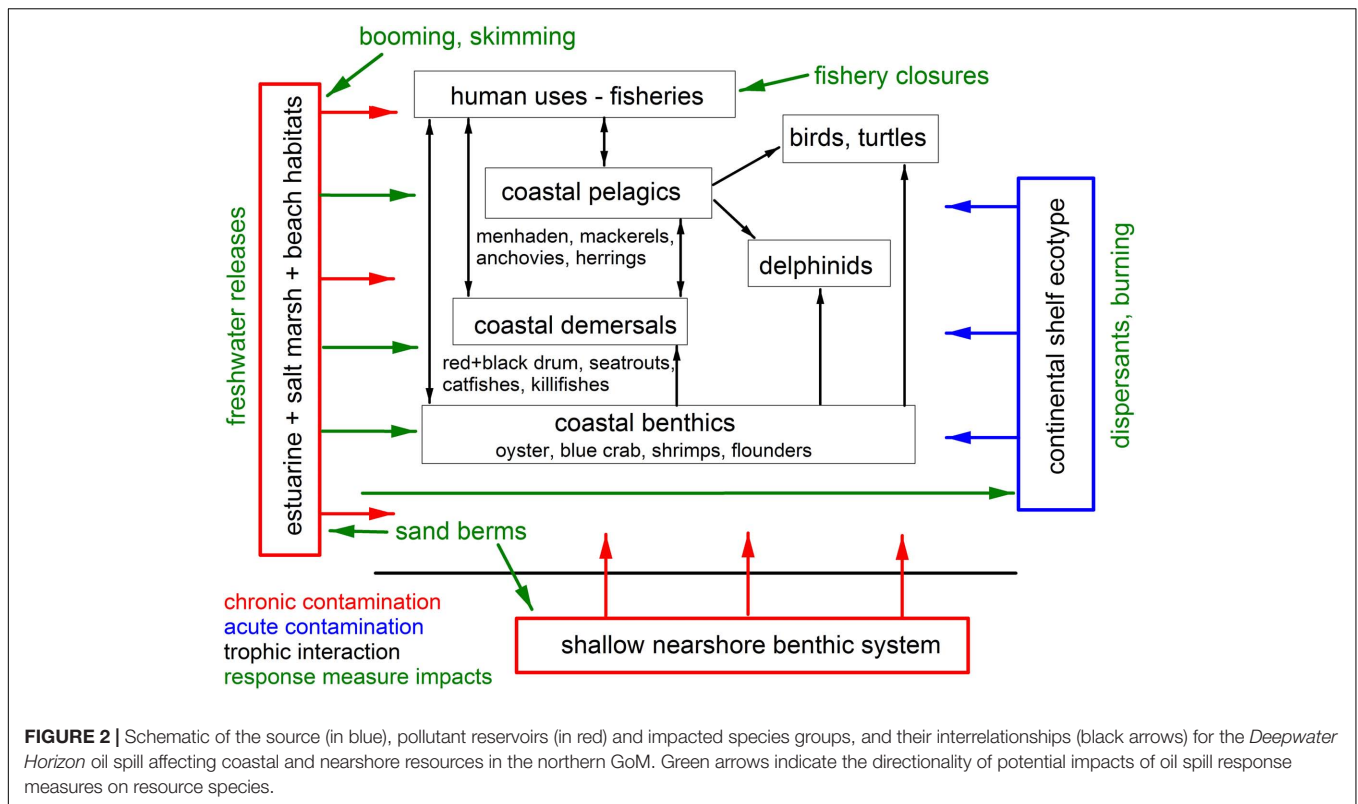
booming, skimming

fishery closures

human uses - fisheries

birds, turtles

coastal pelagics

menhaden, mackerels, anchovies, herrings

delphinids

coastal demersals

red+black drum, seatrouts, catfishes, killifishes

coastal benthics
oyster, blue crab, shrimps, flounders

freshwater releases

estuarine + salt marsh + beach habitats

continental shelf ecotype

dispersants, burning

sand berms

chronic contamination
acute contamination
trophic interaction
response measure impacts

shallow nearshore benthic system

**FIGURE 2 |** Schematic of the source (in blue), pollutant reservoirs (in red) and impacted species groups, and their interrelationships (black arrows) for the *Deepwater Horizon* oil spill affecting coastal and nearshore resources in the northern GoM. Green arrows indicate the directionality of potential impacts of oil spill response measures on resource species.